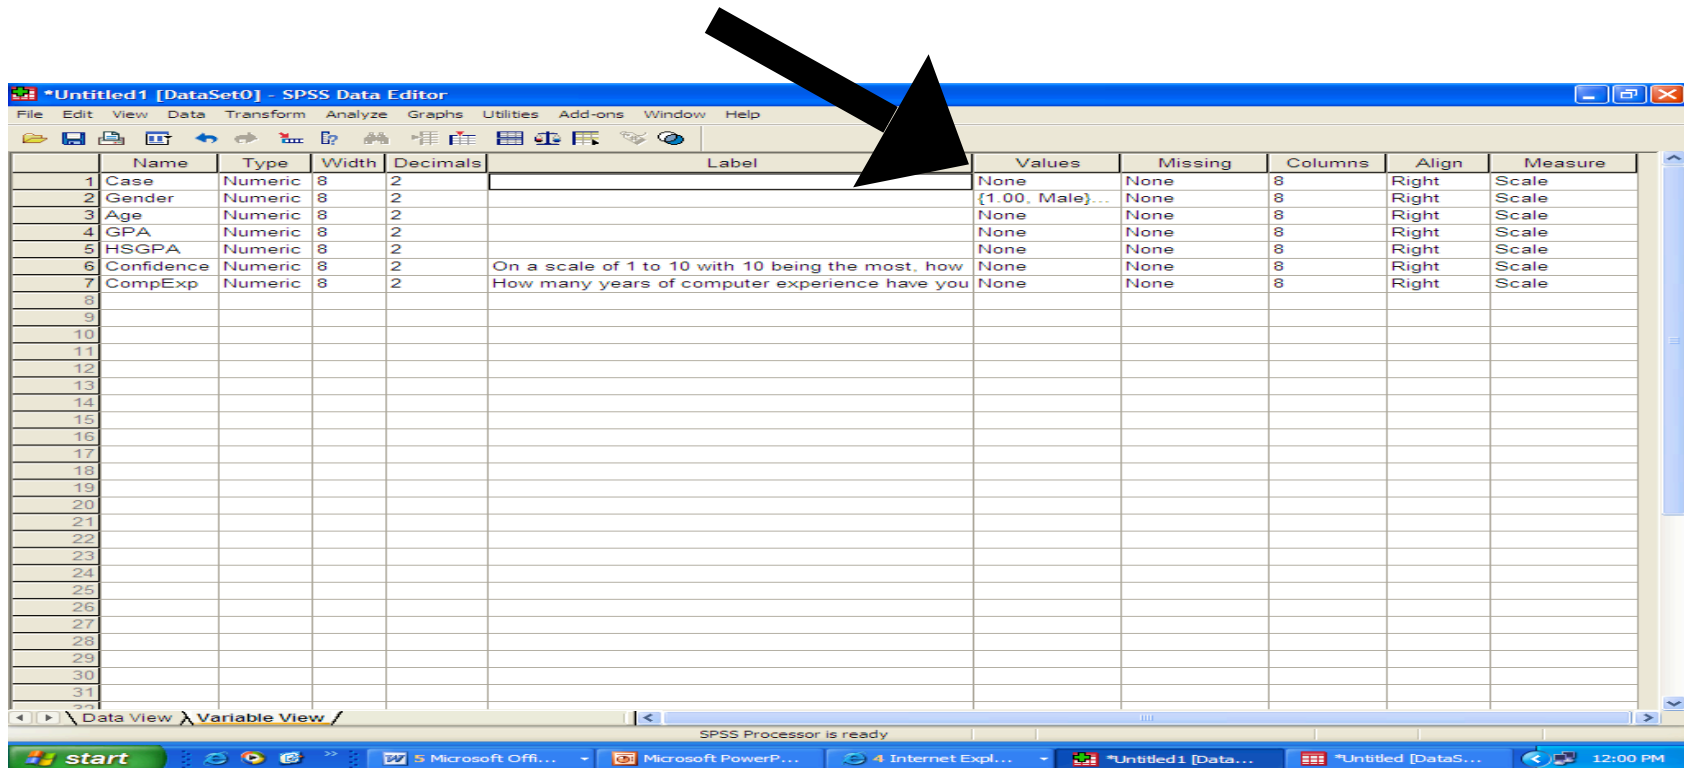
*Untitled1 [DataSet0] - SPSS Data Editor

File Edit View Data Transform Analyze Graphs Utilities Add-ons Window Help

| | Name | Type | Width | Decimals | Label | Values | Missing | Columns | Align | Measure |
|---|---|---|---|---|---|---|---|---|---|---|
| 1 | Case | Numeric | 8 | 2 | | None | None | 8 | Right | Scale |
| 2 | Gender | Numeric | 8 | 2 | | {1.00, Male}... | None | 8 | Right | Scale |
| 3 | Age | Numeric | 8 | 2 | | None | None | 8 | Right | Scale |
| 4 | GPA | Numeric | 8 | 2 | | None | None | 8 | Right | Scale |
| 5 | HSGPA | Numeric | 8 | 2 | | None | None | 8 | Right | Scale |
| 6 | Confidence | Numeric | 8 | 2 | On a scale of 1 to 10 with 10 being the most, how | None | None | 8 | Right | Scale |
| 7 | CompExp | Numeric | 8 | 2 | How many years of computer experience have you | None | None | 8 | Right | Scale |
| 8 | | | | | | | | | | |
| 9 | | | | | | | | | | |
| 10 | | | | | | | | | | |
| 11 | | | | | | | | | | |
| 12 | | | | | | | | | | |
| 13 | | | | | | | | | | |
| 14 | | | | | | | | | | |
| 15 | | | | | | | | | | |
| 16 | | | | | | | | | | |
| 17 | | | | | | | | | | |
| 18 | | | | | | | | | | |
| 19 | | | | | | | | | | |
| 20 | | | | | | | | | | |
| 21 | | | | | | | | | | |
| 22 | | | | | | | | | | |
| 23 | | | | | | | | | | |
| 24 | | | | | | | | | | |
| 25 | | | | | | | | | | |
| 26 | | | | | | | | | | |
| 27 | | | | | | | | | | |
| 28 | | | | | | | | | | |
| 29 | | | | | | | | | | |
| 30 | | | | | | | | | | |
| 31 | | | | | | | | | | |

Data View Variable View

SPSS Processor is ready

start 5 Microsoft Offi... Microsoft PowerP... 4 Internet Expl... *Untitled1 [Data... *Untitled [DataS... 12:00 PM